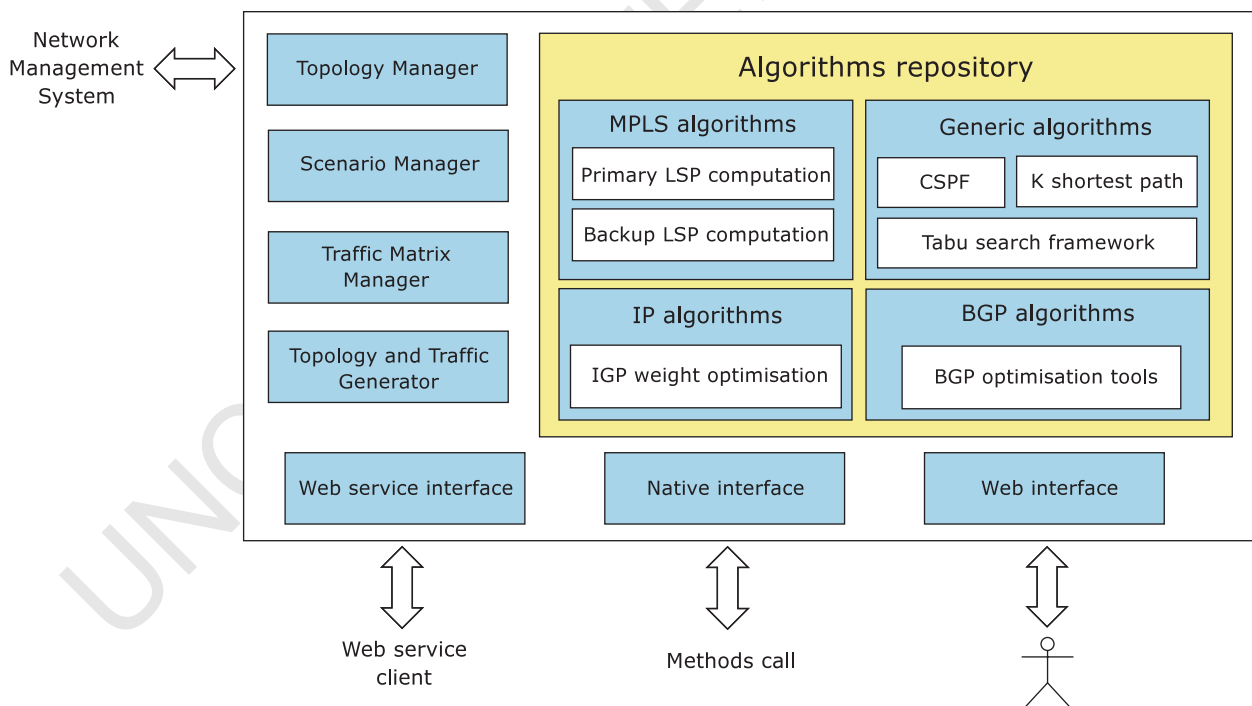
Network Management System

Topology Manager

Scenario Manager

Traffic Matrix Manager

Topology and Traffic Generator

Algorithms repository

MPLS algorithms

Primary LSP computation

Backup LSP computation

Generic algorithms

CSPF

K shortest path

Tabu search framework

IP algorithms

IGP weight optimisation

BGP algorithms

BGP optimisation tools

Web service interface

Native interface

Web interface

Web service client

Methods call